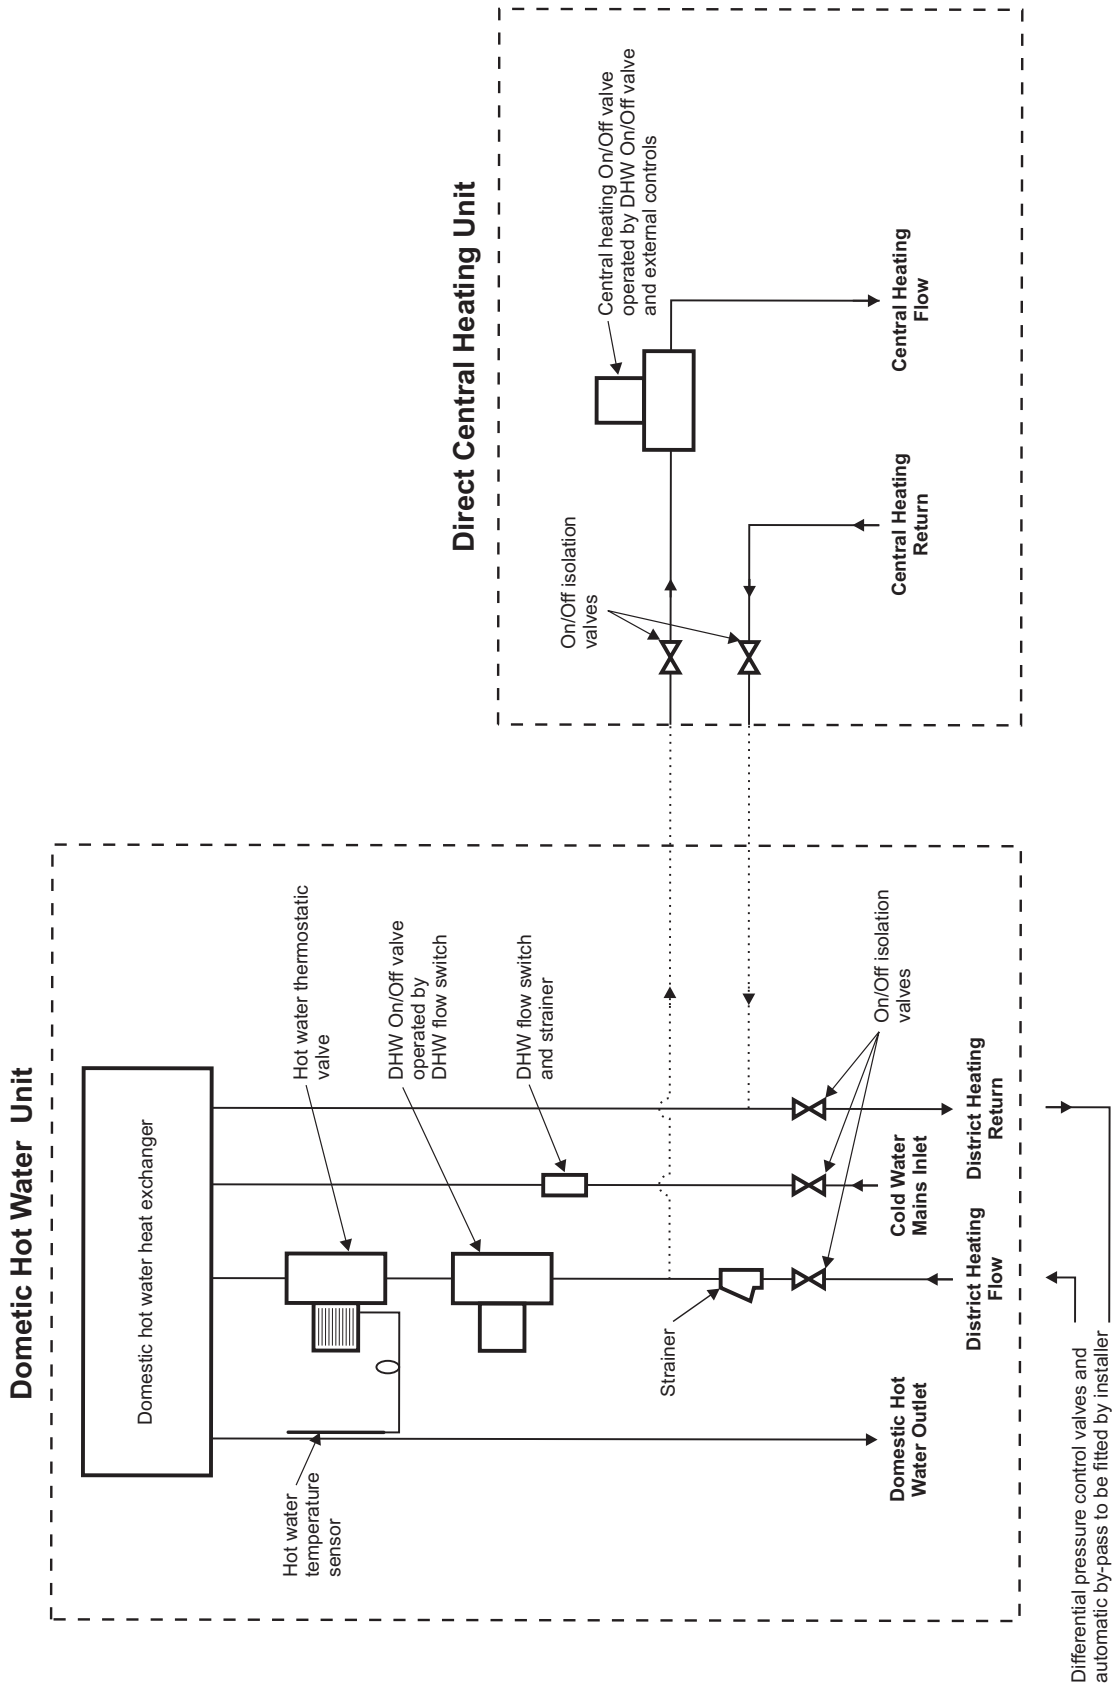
Dometic Hot Water Unit

Domestic hot water heat exchanger

Hot water thermostatic valve

DHW On/Off valve operated by DHW flow switch

DHW flow switch and strainer

On/Off isolation valves

Hot water temperature sensor

Strainer

Domestic Hot Water Outlet

District Heating Flow

Cold Water Mains Inlet

District Heating Return

Differential pressure control valves and automatic by-pass to be fitted by installer

Direct Central Heating Unit

Central heating On/Off valve operated by DHW On/Off valve and external controls

On/Off isolation valves

Central Heating Return

Central Heating Flow